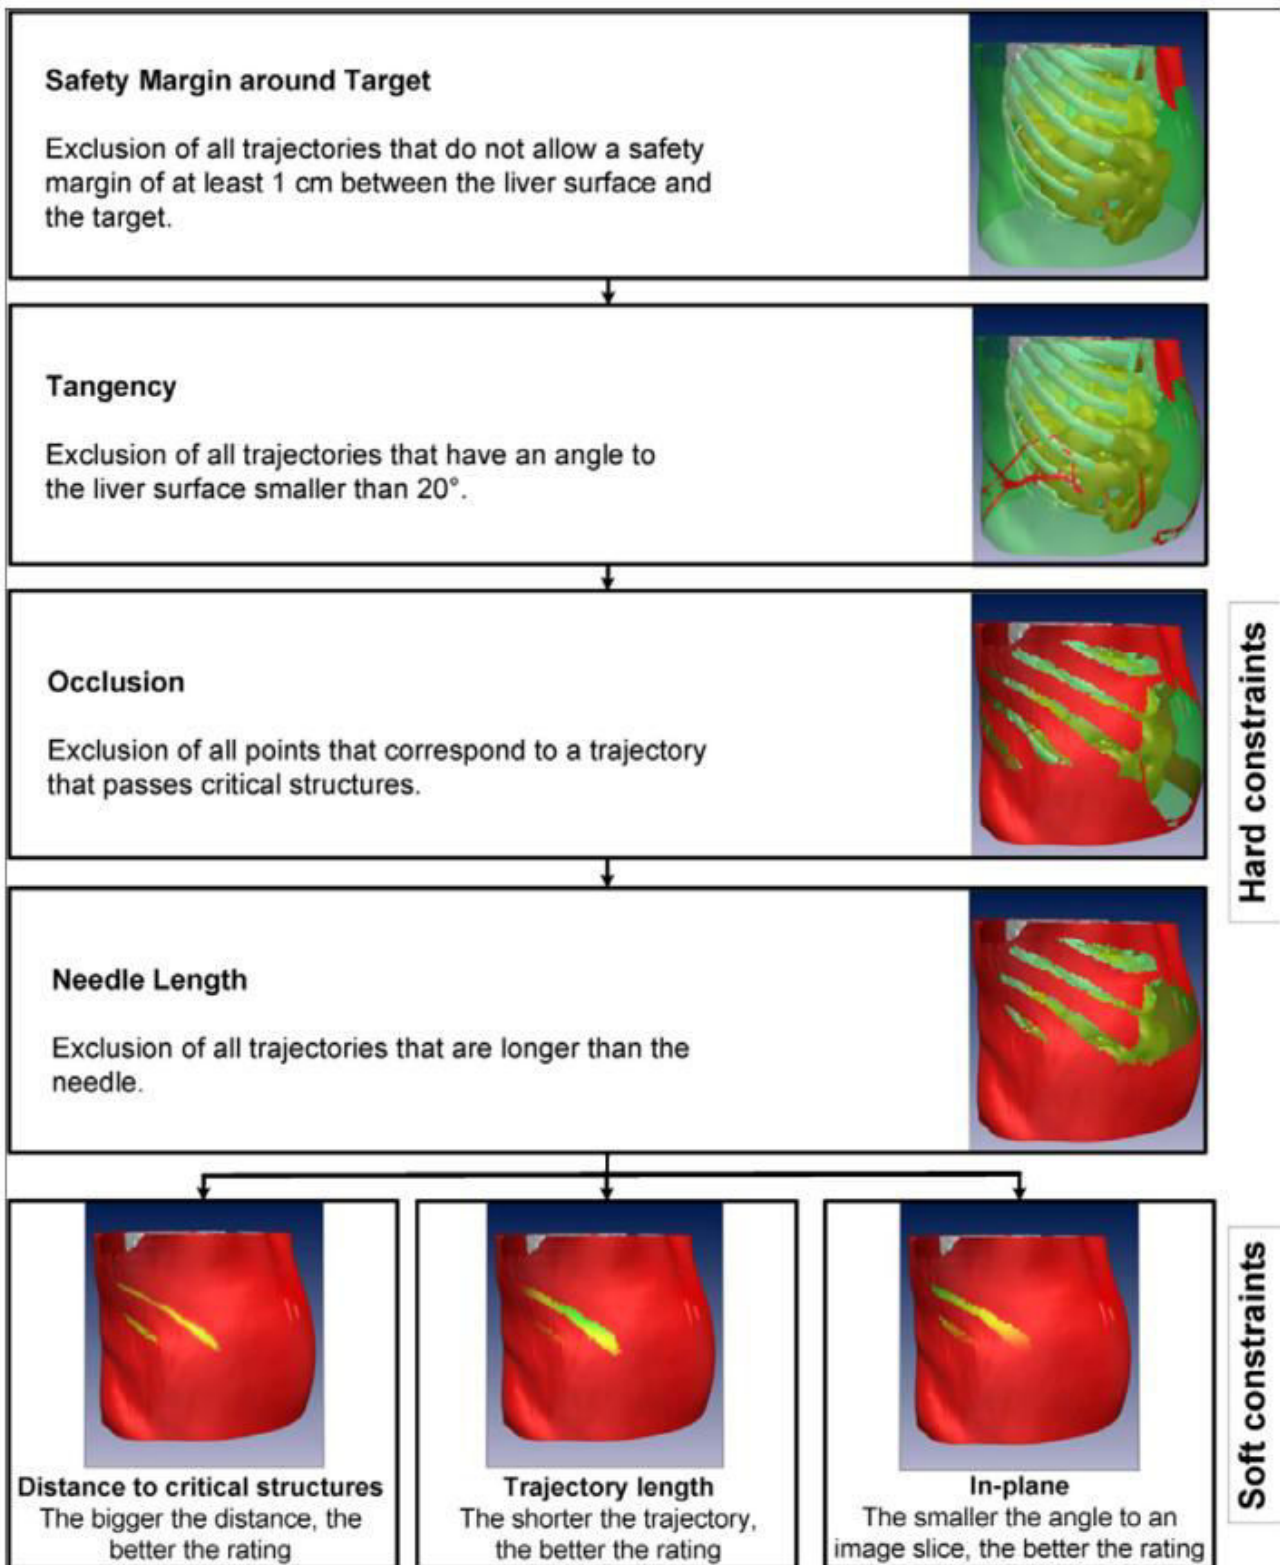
Safety Margin around Target

Exclusion of all trajectories that do not allow a safety margin of at least 1 cm between the liver surface and the target.

Tangency

Exclusion of all trajectories that have an angle to the liver surface smaller than 20°.

Occlusion

Exclusion of all points that correspond to a trajectory that passes critical structures.

Needle Length

Exclusion of all trajectories that are longer than the needle.

Hard constraints

Distance to critical structures
The bigger the distance, the better the rating

Trajectory length
The shorter the trajectory, the better the rating

In-plane
The smaller the angle to an image slice, the better the rating

Soft constraints